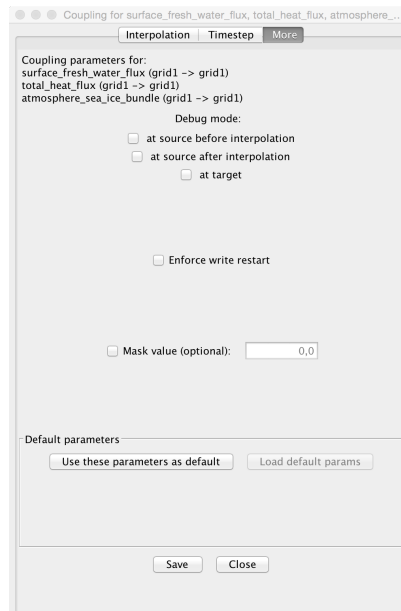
Coupling for surface_fresh_water_flux, total_heat_flux, atmosphere_...

Interpolation | Timestep | More

Coupling parameters for:
surface_fresh_water_flux (grid1 -> grid1)
total_heat_flux (grid1 -> grid1)
atmosphere_sea_ice_bundle (grid1 -> grid1)

Debug mode:

at source before interpolation

at source after interpolation

at target

Enforce write restart

Mask value (optional): 0,0

Default parameters

Use these parameters as default

Load default params

Save

Close